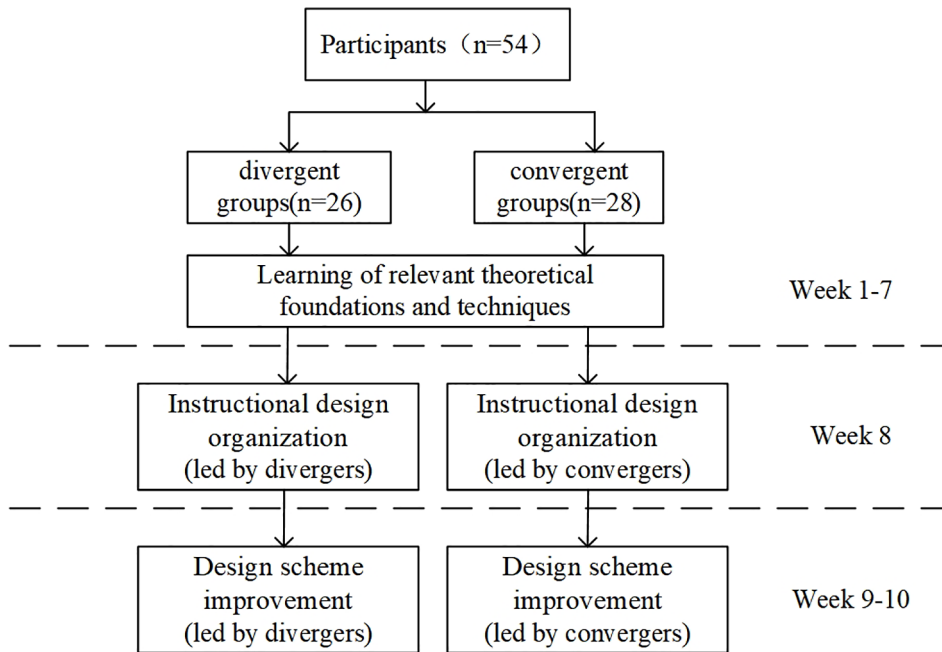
Participants（n=54）

divergent groups(n=26)

convergent groups(n=28)

Learning of relevant theoretical foundations and techniques

Week 1-7

Instructional design organization (led by divergers)

Instructional design organization (led by convergers)

Week 8

Design scheme improvement (led by divergers)

Design scheme improvement (led by convergers)

Week 9-10